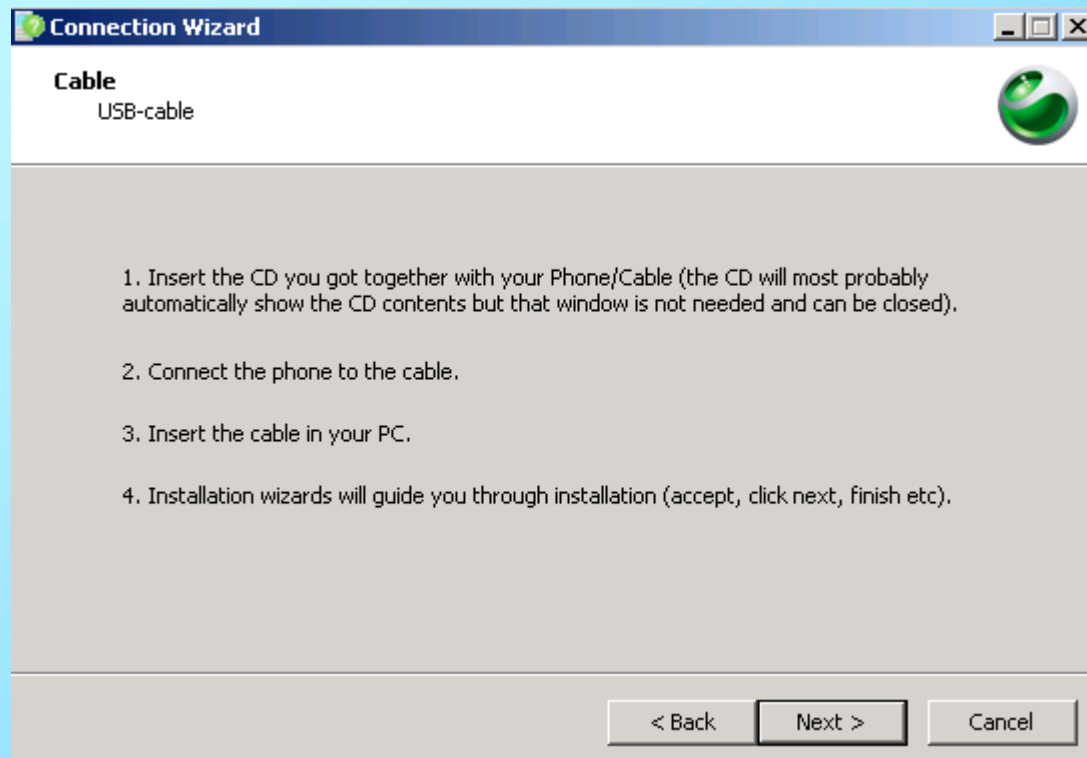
Connection Wizard

Cable
USB-cable

1. Insert the CD you got together with your Phone/Cable (the CD will most probably automatically show the CD contents but that window is not needed and can be closed).

2. Connect the phone to the cable.

3. Insert the cable in your PC.

4. Installation wizards will guide you through installation (accept, click next, finish etc).

< Back
Next >
Cancel